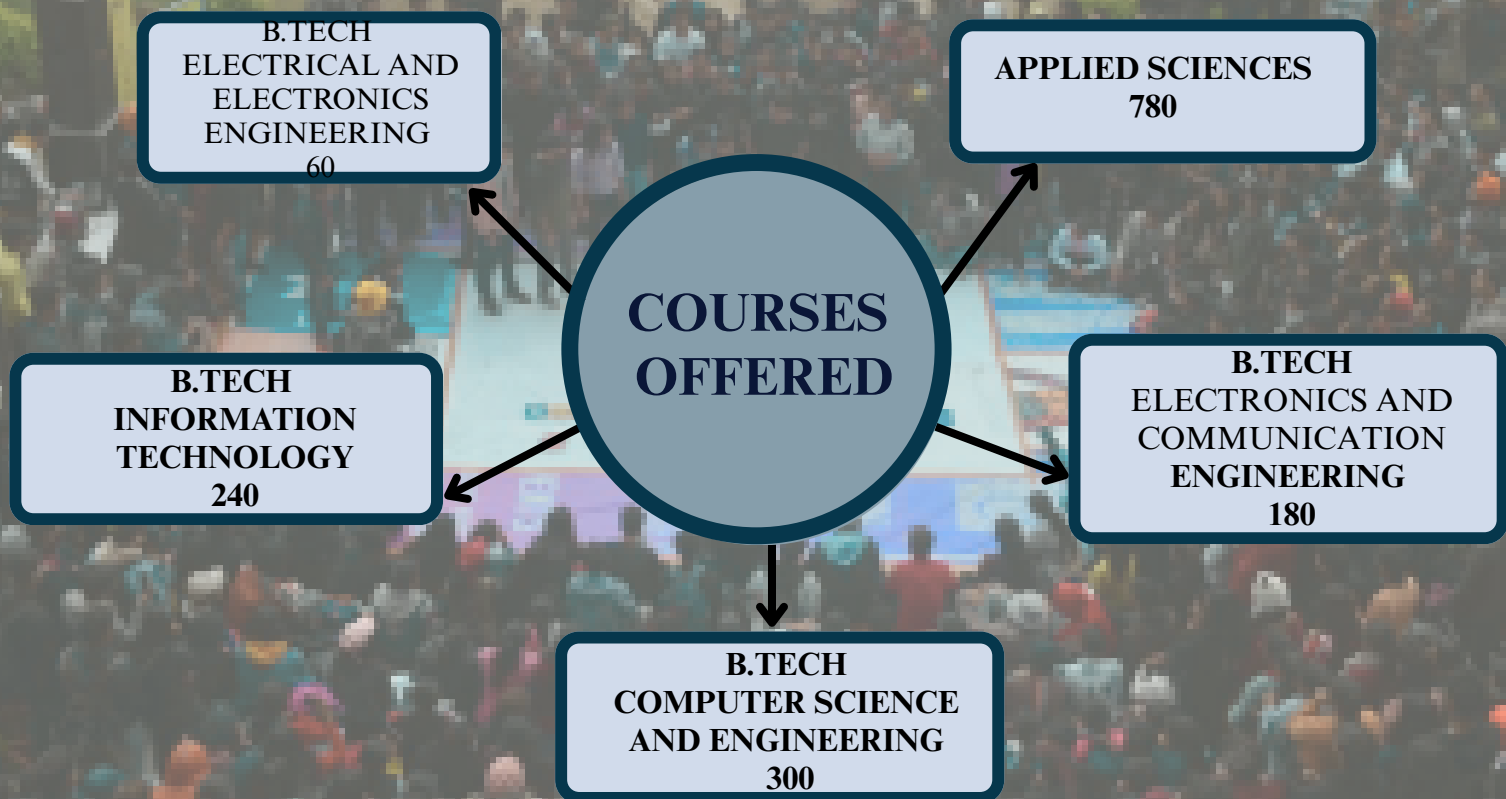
COURSES OFFERED

B.TECH
ELECTRICAL AND ELECTRONICS ENGINEERING
60

APPLIED SCIENCES
780

B.TECH
INFORMATION TECHNOLOGY
240

B.TECH
ELECTRONICS AND COMMUNICATION ENGINEERING
180

B.TECH
COMPUTER SCIENCE AND ENGINEERING
300